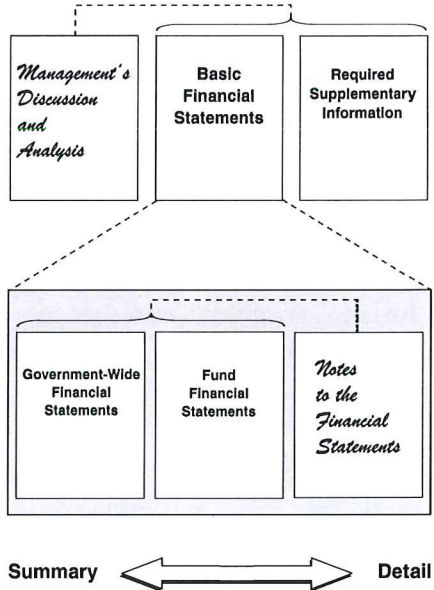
Management's Discussion and Analysis

Basic Financial Statements

Required Supplementary Information

Government-Wide Financial Statements

Fund Financial Statements

Notes to the Financial Statements

Summary

Detail